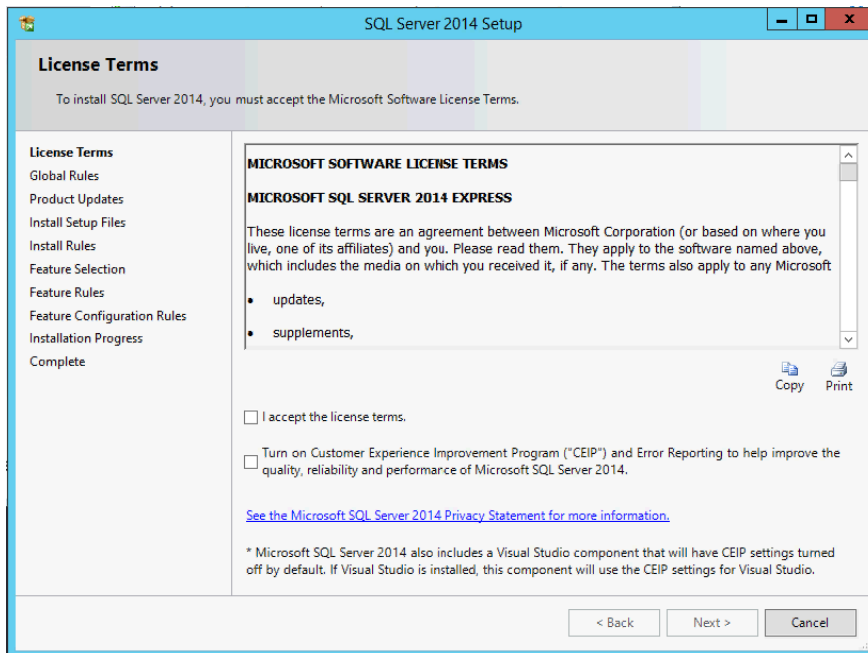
SQL Server 2014 Setup

License Terms

To install SQL Server 2014, you must accept the Microsoft Software License Terms.

License Terms
Global Rules
Product Updates
Install Setup Files
Install Rules
Feature Selection
Feature Rules
Feature Configuration Rules
Installation Progress
Complete

MICROSOFT SOFTWARE LICENSE TERMS

MICROSOFT SQL SERVER 2014 EXPRESS

These license terms are an agreement between Microsoft Corporation (or based on where you live, one of its affiliates) and you. Please read them. They apply to the software named above, which includes the media on which you received it, if any. The terms also apply to any Microsoft

• updates,

• supplements,

Copy Print

I accept the license terms.

Turn on Customer Experience Improvement Program ("CEIP") and Error Reporting to help improve the quality, reliability and performarce of Microsoft SQL Server 2014.

See the Microsoft SQL Server 2014 Privacy Statement for more information.

* Microsoft SQL Server 2014 also includes a Visual Studio component that will have CEIP settings turned off by default. If Visual Studio is installed, this component will use the CEIP settings for Visual Studio.

< Back Next > Cancel